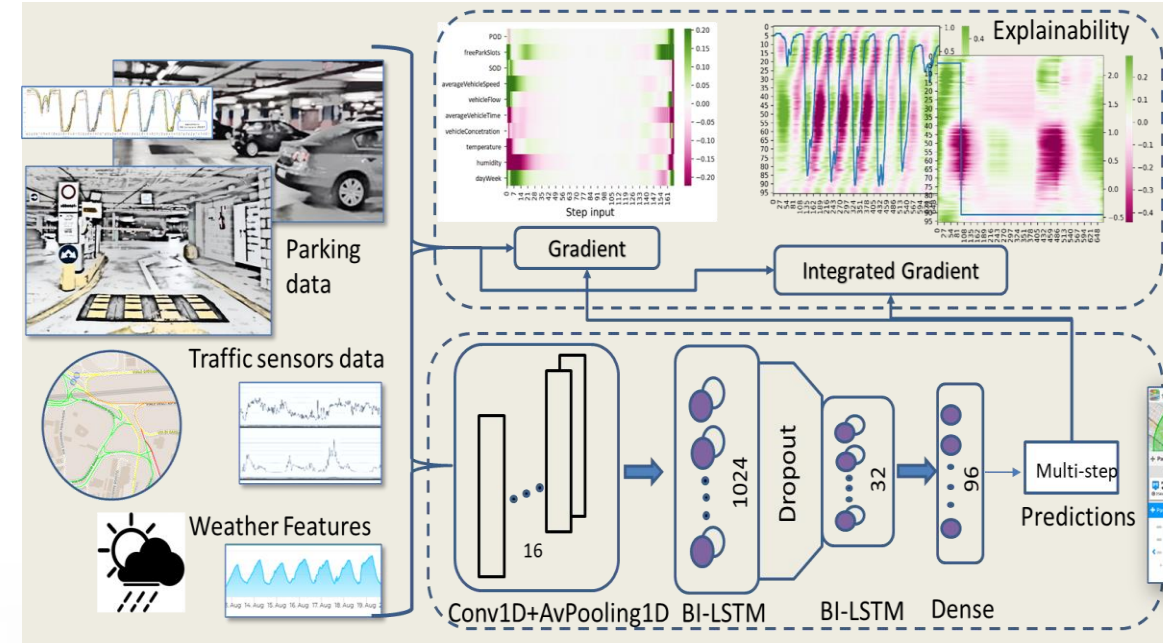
Explainability

POD
freeParkSlots
SOD
averageVehicleSpeed
vehicleFlow
averageVehicleTime
vehicleConcetration
temperature
humidity
dayWeek

0.20
0.15
0.10
0.05
0.00
−0.05
−0.10
−0.15
−0.20

Step input

Parking data

Traffic sensors data

Weather Features

14 Aug 15 Aug 16 Aug 17 Aug 18 Aug 19 Aug

Gradient

Integrated Gradient

16

1024

Dropout

32

96

Multi-step

Predictions

Conv1D+AvPooling1D

BI-LSTM

BI-LSTM

Dense